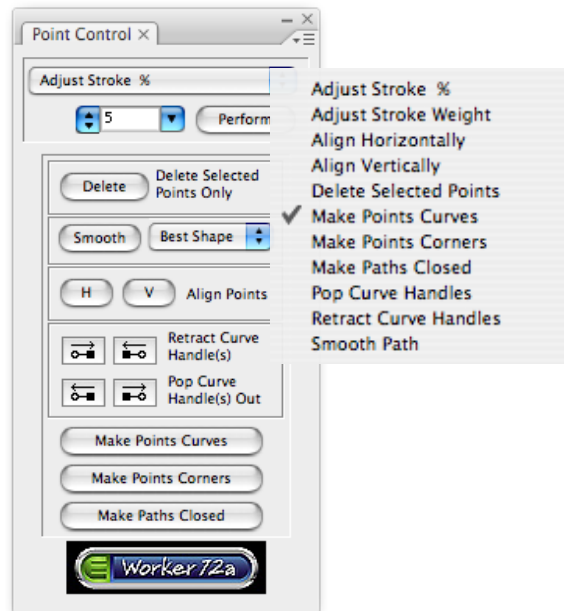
Point Control ×

Adjust Stroke %

5

Perform

Delete

Delete Selected Points Only

Smooth

Best Shape

H

V

Align Points

Retract Curve Handle(s)

Pop Curve Handle(s) Out

Make Points Curves

Make Points Corners

Make Paths Closed

Worker72a

Adjust Stroke %
Adjust Stroke Weight
Align Horizontally
Align Vertically
Delete Selected Points
✔ Make Points Curves
Make Points Corners
Make Paths Closed
Pop Curve Handles
Retract Curve Handles
Smooth Path